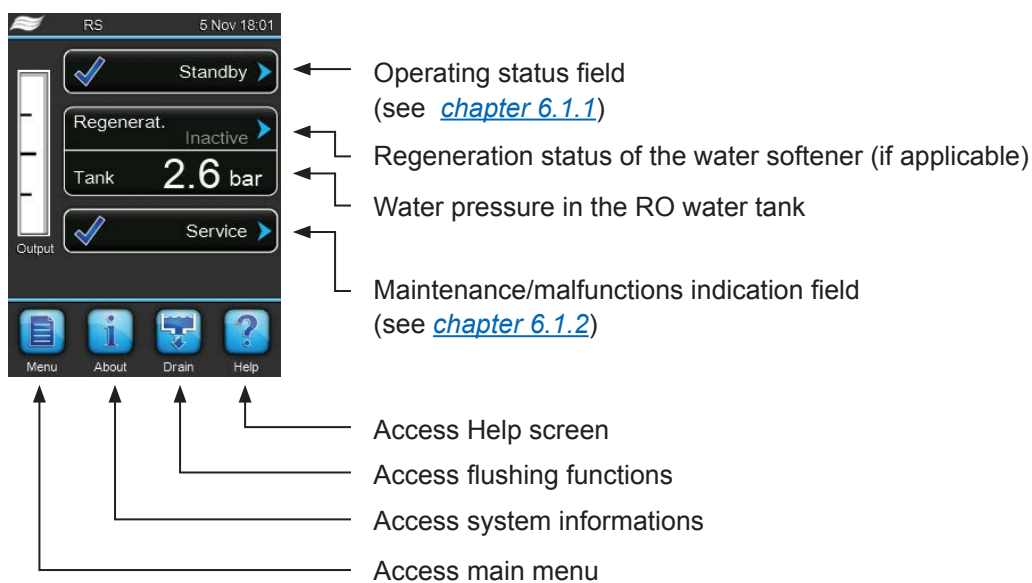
RS 5 Nov 18:01

Standby

Regenerat.
Inactive

Tank 2.6 bar

Output

Service

Menu About Drain Help

Operating status field
(see *chapter 6.1.1*)

Regeneration status of the water softener (if applicable)

Water pressure in the RO water tank

Maintenance/malfunctions indication field
(see *chapter 6.1.2*)

Access Help screen

Access flushing functions

Access system informations

Access main menu